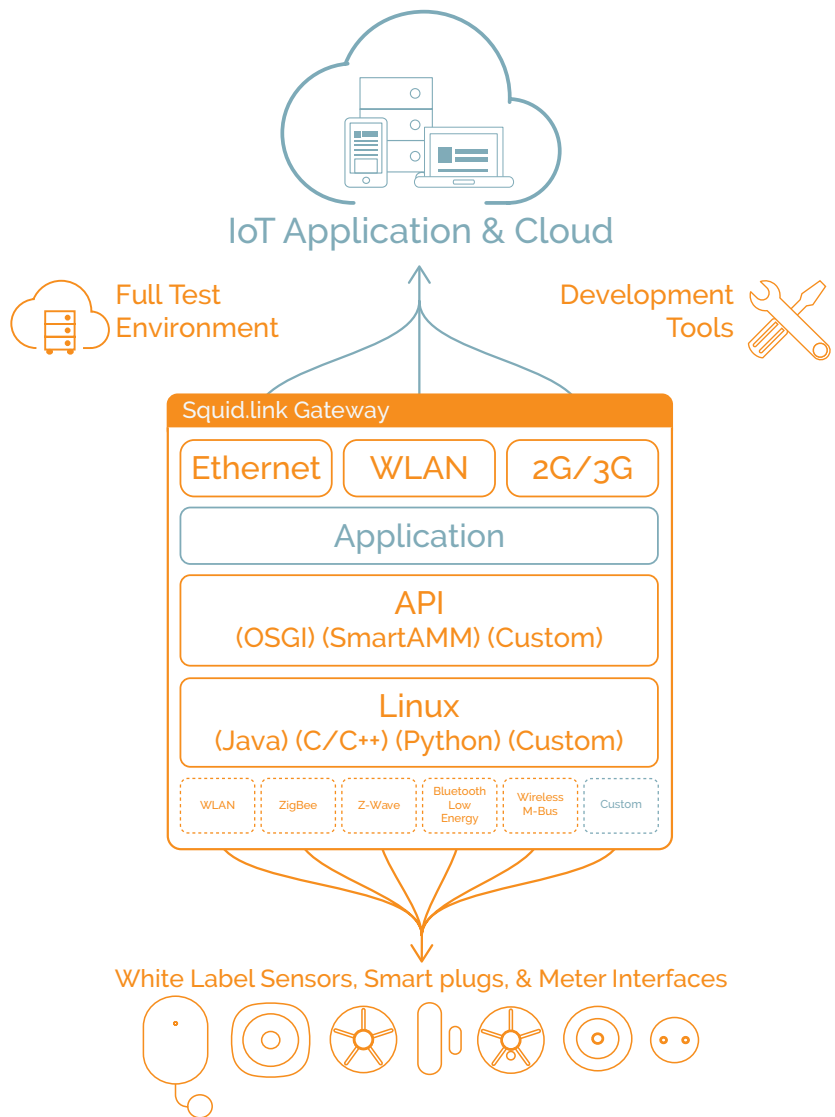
IoT Application & Cloud

Full Test Environment

Development Tools

Squid.link Gateway

Ethernet

WLAN

2G/3G

Application

API
(OSGI) (SmartAMM) (Custom)

Linux
(Java) (C/C++) (Python) (Custom)

WLAN

ZigBee

Z-Wave

Bluetooth Low Energy

Wireless M-Bus

Custom

White Label Sensors, Smart plugs, & Meter Interfaces